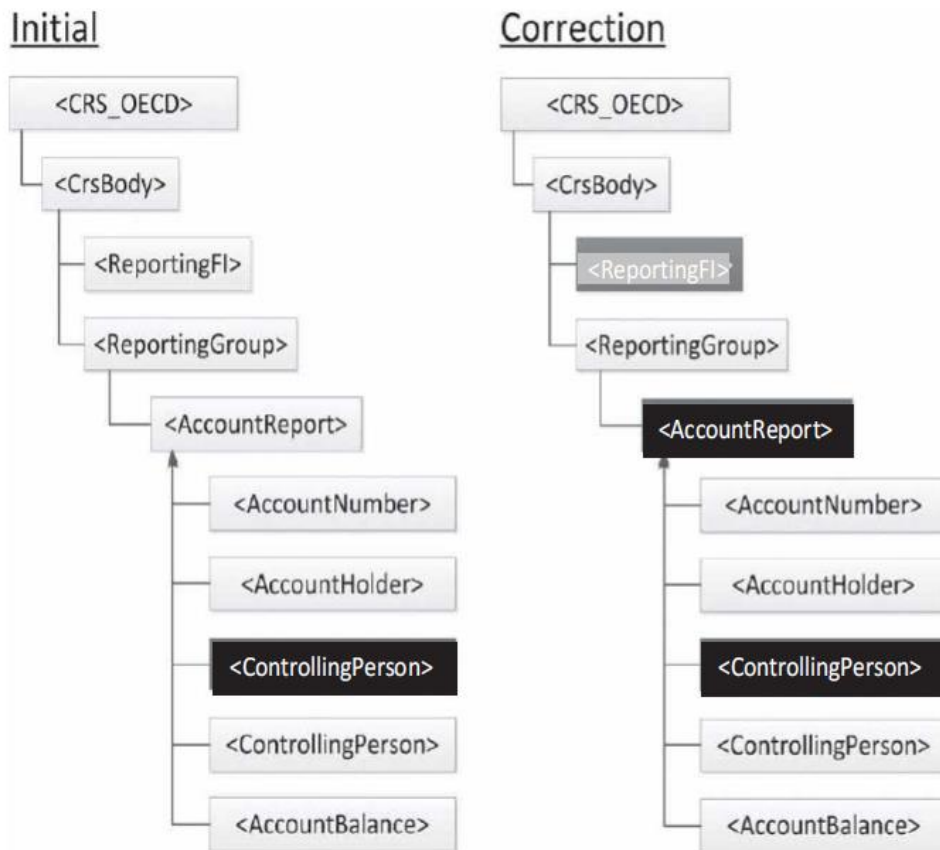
Initial

<CRS_OECD>

<CrsBody>

<ReportingFI>

<ReportingGroup>

<AccountReport>

<AccountNumber>

<AccountHolder>

<ControllingPerson>

<ControllingPerson>

<AccountBalance>

Correction

<CRS_OECD>

<CrsBody>

<ReportingFI>

<ReportingGroup>

<AccountReport>

<AccountNumber>

<AccountHolder>

<ControllingPerson>

<ControllingPerson>

<AccountBalance>